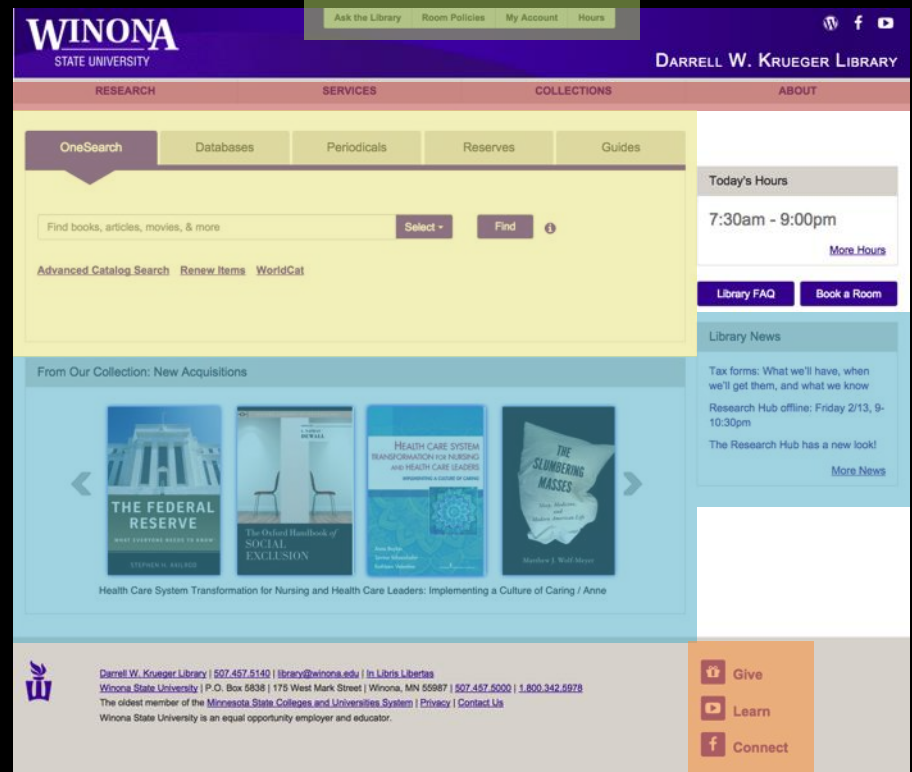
WINONA STATE UNIVERSITY

Ask the Library | Room Policies | My Account | Hours

DARRELL W. KRUEGER LIBRARY

RESEARCH | SERVICES | COLLECTIONS | ABOUT

OneSearch | Databases | Periodicals | Reserves | Guides

Find books, articles, movies, & more | Select | Find

Advanced Catalog Search | Renew Items | WorldCat

Today's Hours

7:30am - 9:00pm

More Hours

Library FAQ | Book a Room

Library News

Tax forms: What we'll have, when we'll get them, and what we know

Research Hub offline: Friday 2/13, 9-10:30pm

The Research Hub has a new look!

More News

From Our Collection: New Acquisitions

THE FEDERAL RESERVE
WHAT EVERYONE NEEDS TO KNOW
STEPHEN H. AXILROD

DUWALL
The Oxford Handbook of SOCIAL EXCLUSION

HEALTH CARE SYSTEM TRANSFORMATION FOR NURSING AND HEALTH CARE LEADERS
IMPLEMENTING A CULTURE OF CARING

THE SLUMBERING MASSES
Sleep, Medicine, and Modern American Life
Matthew J. Wolf-Meyer

Health Care System Transformation for Nursing and Health Care Leaders: Implementing a Culture of Caring / Anne

Darrell W. Krueger Library | 507.457.5140 | library@winona.edu | In Libris Libertas
Winona State University | P.O. Box 5838 | 175 West Mark Street | Winona, MN 55987 | 507.457.5000 | 1.800.342.5978
The oldest member of the Minnesota State Colleges and Universities System | Privacy | Contact Us
Winona State University is an equal opportunity employer and educator.

Give
Learn
Connect